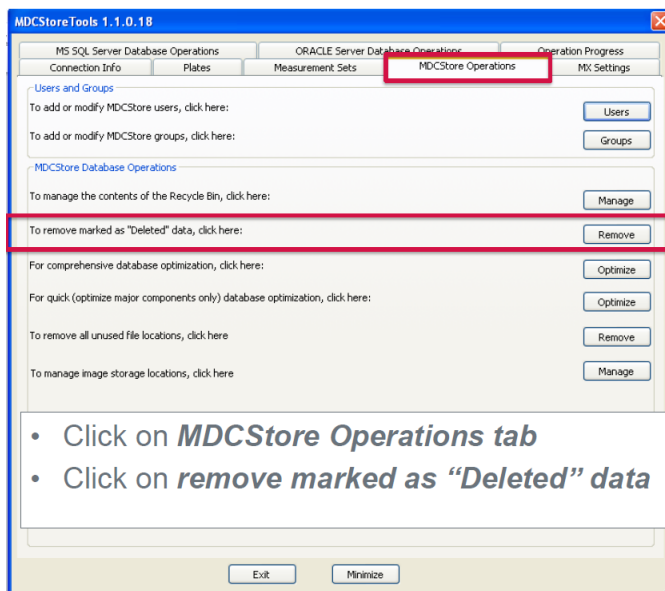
MDCStoreTools 1.1.0.18

MS SQL Server Database Operations | ORACLE Server Database Operations | Operation Progress
Connection Info | Plates | Measurement Sets | MDCStore Operations | MX Settings

Users and Groups
To add or modify MDCStore users, click here: Users
To add or modify MDCStore groups, click here: Groups

MDCStore Database Operations
To manage the contents of the Recycle Bin, click here: Manage
To remove marked as "Deleted" data, click here: Remove
For comprehensive database optimization, click here: Optimize
For quick (optimize major components only) database optimization, click here: Optimize
To remove all unused file locations, click here Remove
To manage image storage locations, click here Manage

• Click on *MDCStore Operations tab*
• Click on *remove marked as "Deleted" data*

Exit Minimize